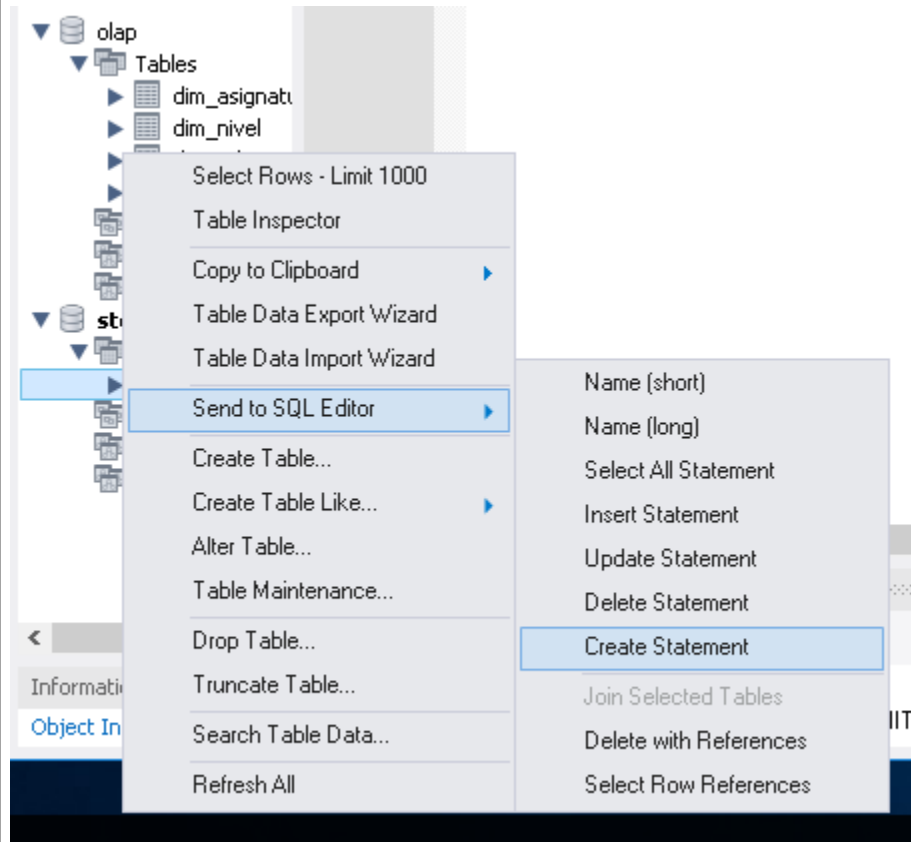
olap
Tables
dim_asignatu
dim_nivel
st
Informati
Object In

Select Rows - Limit 1000
Table Inspector
Copy to Clipboard
Table Data Export Wizard
Table Data Import Wizard
Send to SQL Editor
Create Table...
Create Table Like...
Alter Table...
Table Maintenance...
Drop Table...
Truncate Table...
Search Table Data...
Refresh All

Name (short)
Name (long)
Select All Statement
Insert Statement
Update Statement
Delete Statement
Create Statement
Join Selected Tables
Delete with References
Select Row References

IT